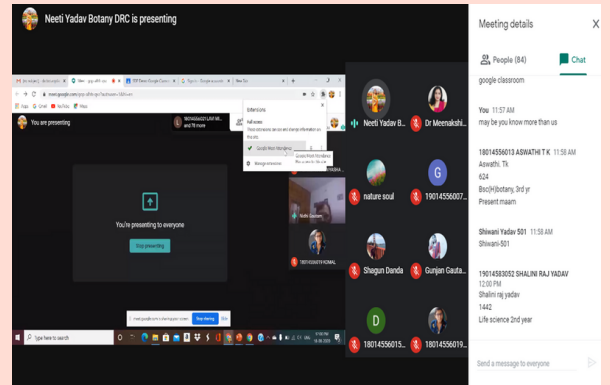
Neeti Yadav Botany DRC is presenting

You are presenting

You're presenting to everyone

Stop presenting

Extensions

Full access

Google Meet Monitoring

Manage extensions

Nidhi Gautam

19014556019 KOMAL

Stop sharing

Hide

Type here to search

Neeti Yadav B...

Dr Meenakshi...

nature soul

19014556007...

Shagun Danda

Gunjan Gauta...

18014556015...

18014556019...

G

D

Meeting details

People (84)

Chat

google classroom

You 11:57 AM

may be you know more than us

18014556013 ASWATHI T K 11:58 AM

Aswathi. Tk

624

Bsc(H)botany, 3rd yr

Present maam

Shiwani Yadav 501 11:58 AM

Shiwani-501

19014583052 SHALINI RAJ YADAV 12:00 PM

Shalini raj yadav

1442

Life science 2nd year

Send a message to everyone